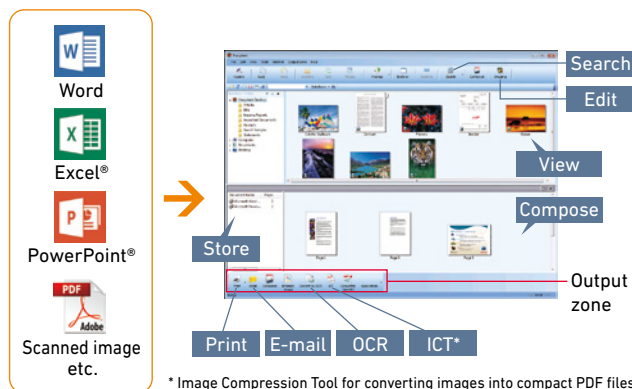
Word

Excel®

PowerPoint®

PDF

Adobe

Scanned image etc.

Search

Edit

View

Compose

Store

Output zone

Print

E-mail

OCR

ICT*

* Image Compression Tool for converting images into compact PDF files